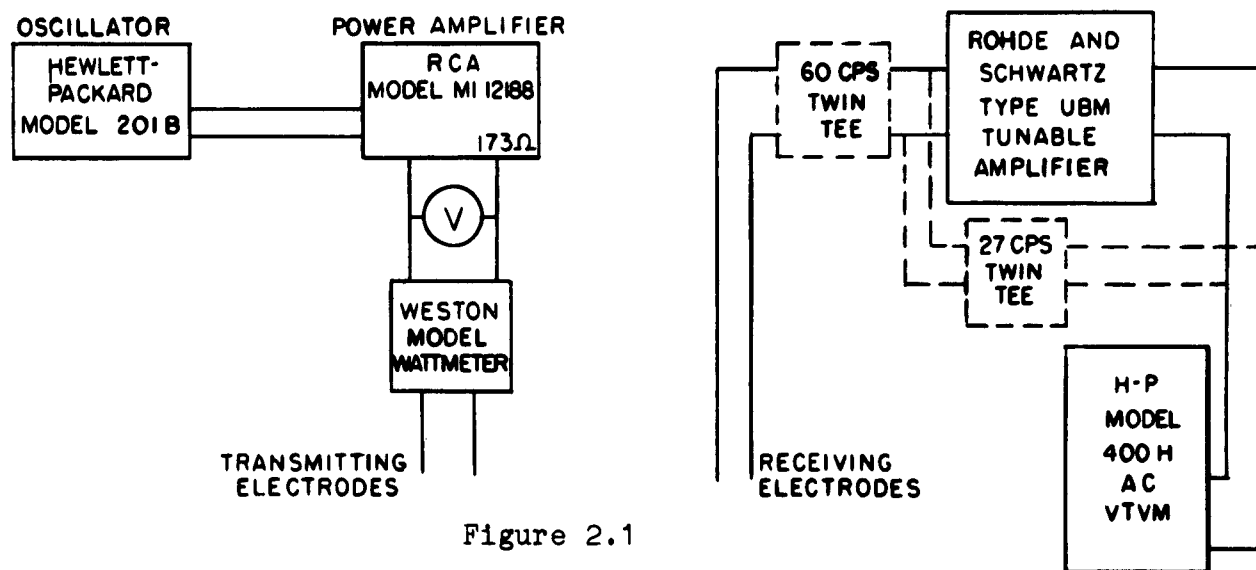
OSCILLATOR

HEWLETT-PACKARD MODEL 201B

POWER AMPLIFIER

RCA MODEL MI 12188

$173\Omega$

V

WESTON MODEL WATTMETER

TRANSMITTING ELECTRODES

60 CPS TWIN TEE

ROHDE AND SCHWARTZ TYPE UBM TUNABLE AMPLIFIER

27 CPS TWIN TEE

H-P MODEL 400 H AC VTVM

RECEIVING ELECTRODES

Figure 2.1